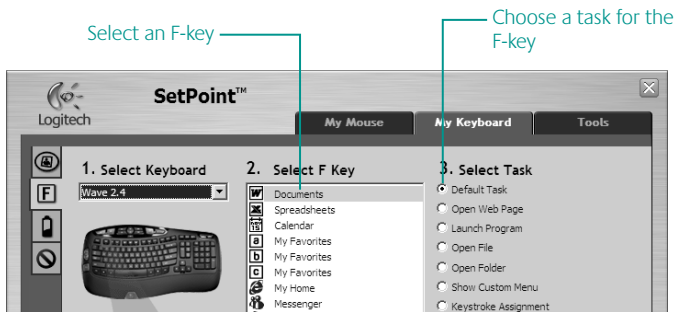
Select an F-key

Choose a task for the F-key

Logitech

SetPoint™

My Mouse

My Keyboard

Tools

1. Select Keyboard

Wave 2.4

2. Select F Key

Documents
Spreadsheets
Calendar
My Favorites
My Favorites
My Favorites
My Home
Messenger

3. Select Task

Default Task
Open Web Page
Launch Program
Open File
Open Folder
Show Custom Menu
Keystroke Assignment